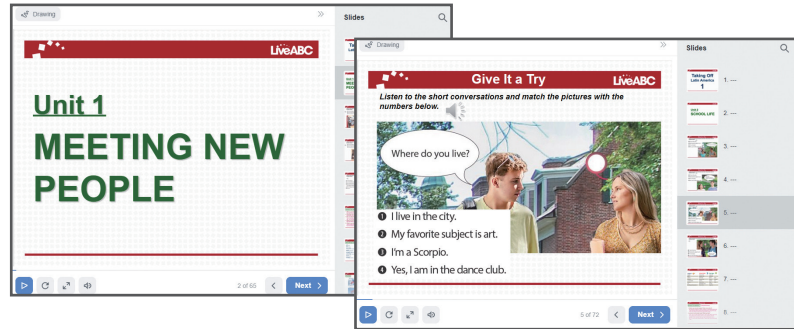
Drawing

Slides

LiveABC

Unit 1

MEETING NEW PEOPLE

2 of 65

Next

Drawing

Give It a Try

LiveABC

Listen to the short conversations and match the pictures with the numbers below.

Where do you live?

❶ I live in the city.

❷ My favorite subject is art.

❸ I'm a Scorpio.

❹ Yes, I am in the dance club.

5 of 72

Next

Slides

Taking Off Latin America 1

1. —

UNIT 1 SCHOOL LIFE

2. —

3. —

4. —

5. —

6. —

7. —

8. —